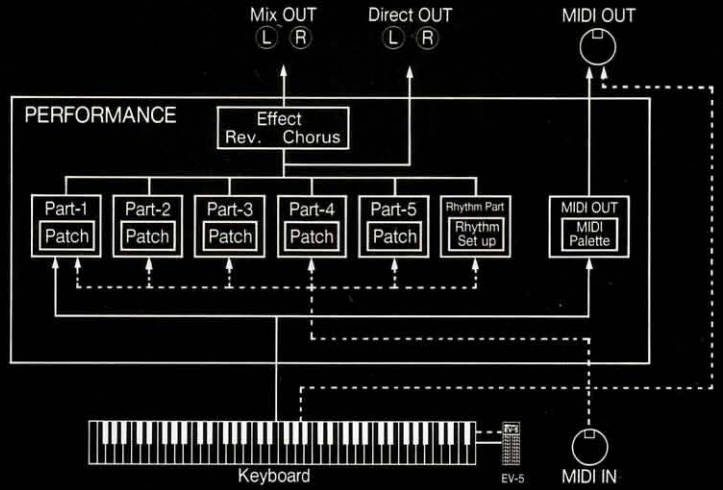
Mix OUT
L R

Direct OUT
L R

MIDI OUT

PERFORMANCE

Effect
Rev. Chorus

Part-1
Patch

Part-2
Patch

Part-3
Patch

Part-4
Patch

Part-5
Patch

Rhythm Part
Rhythm Set up

MIDI OUT
MIDI Palette

Keyboard

EV-5

MIDI IN